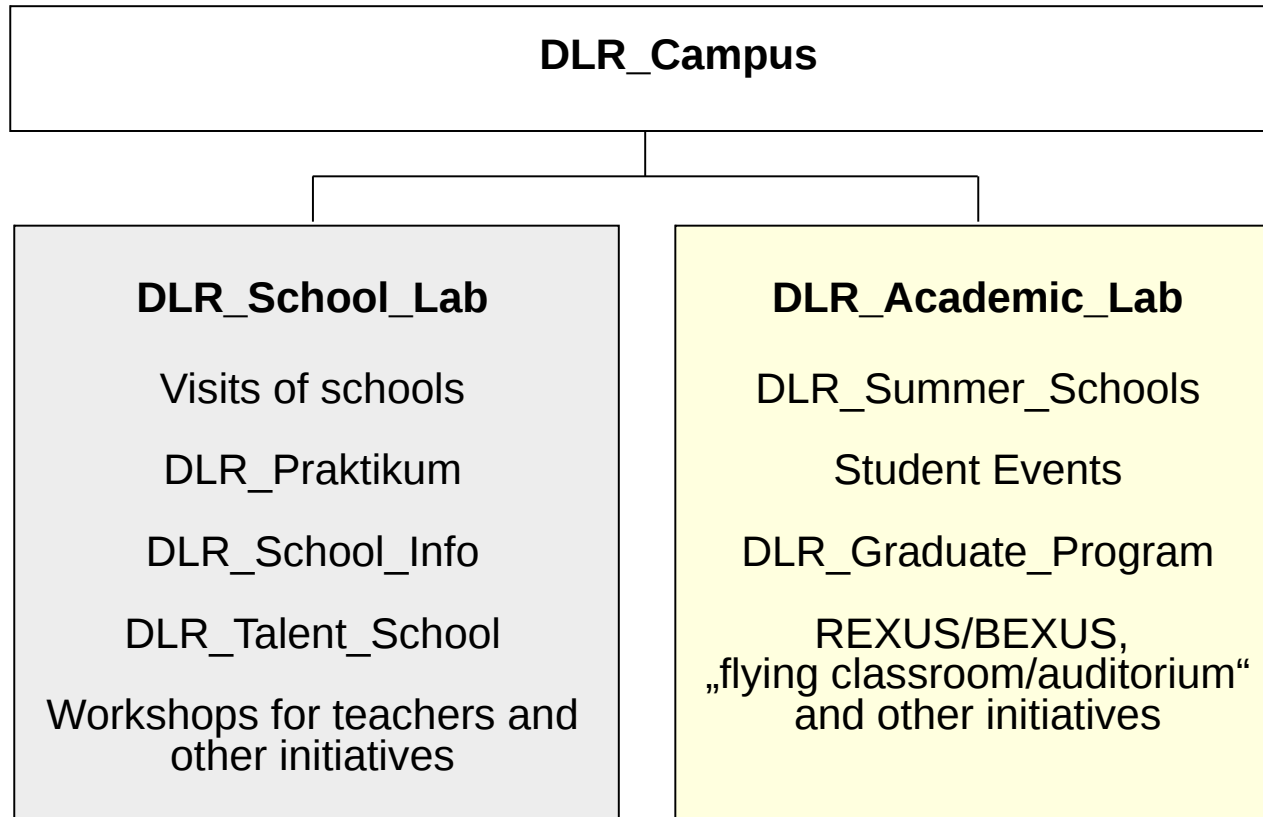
DLR_Campus

DLR_School_Lab

Visits of schools

DLR_Praktikum

DLR_School_Info

DLR_Talent_School

Workshops for teachers and other initiatives

DLR_Academic_Lab

DLR_Summer_Schools

Student Events

DLR_Graduate_Program

REXUS/BEXUS, „flying classroom/auditorium“ and other initiatives